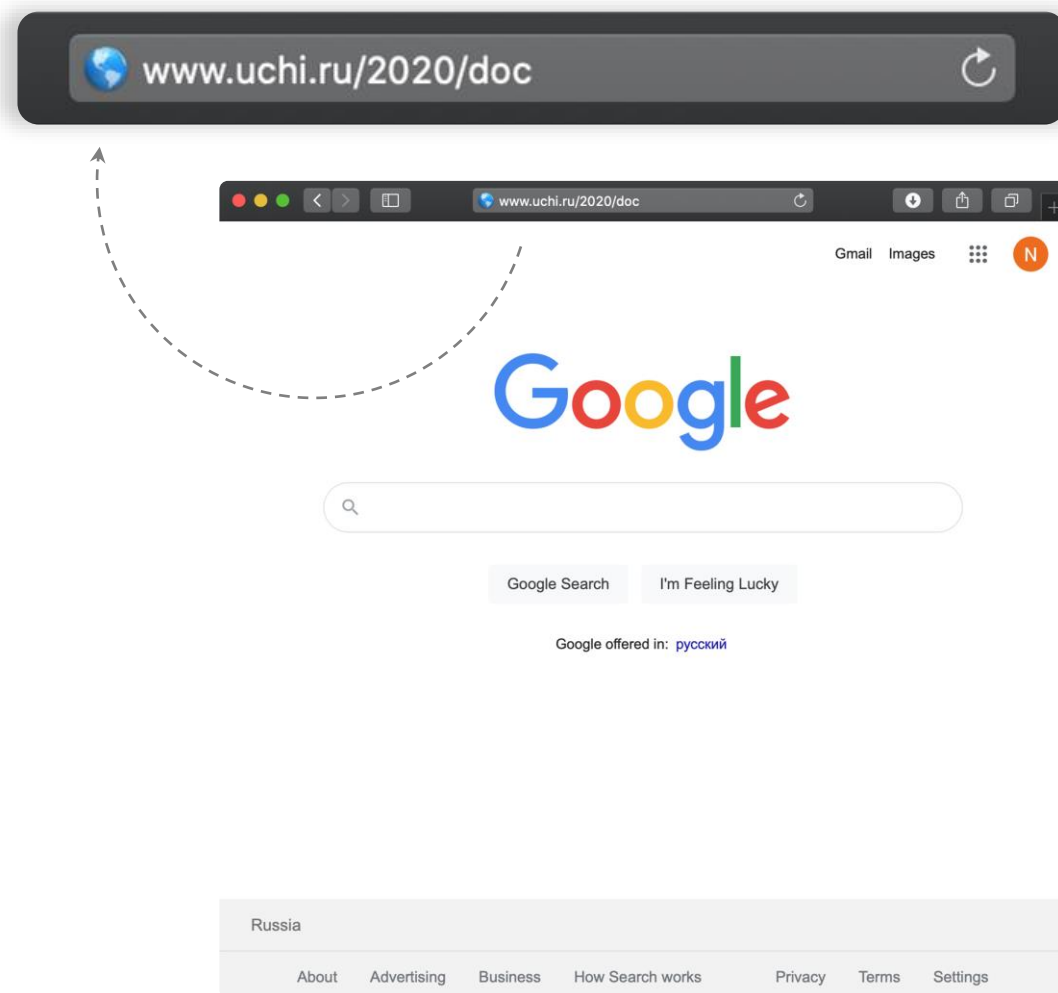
www.uchi.ru/2020/doc

www.uchi.ru/2020/doc

Gmail Images N

Google

Google Search I'm Feeling Lucky

Google offered in: русский

Russia

About Advertising Business How Search works Privacy Terms Settings